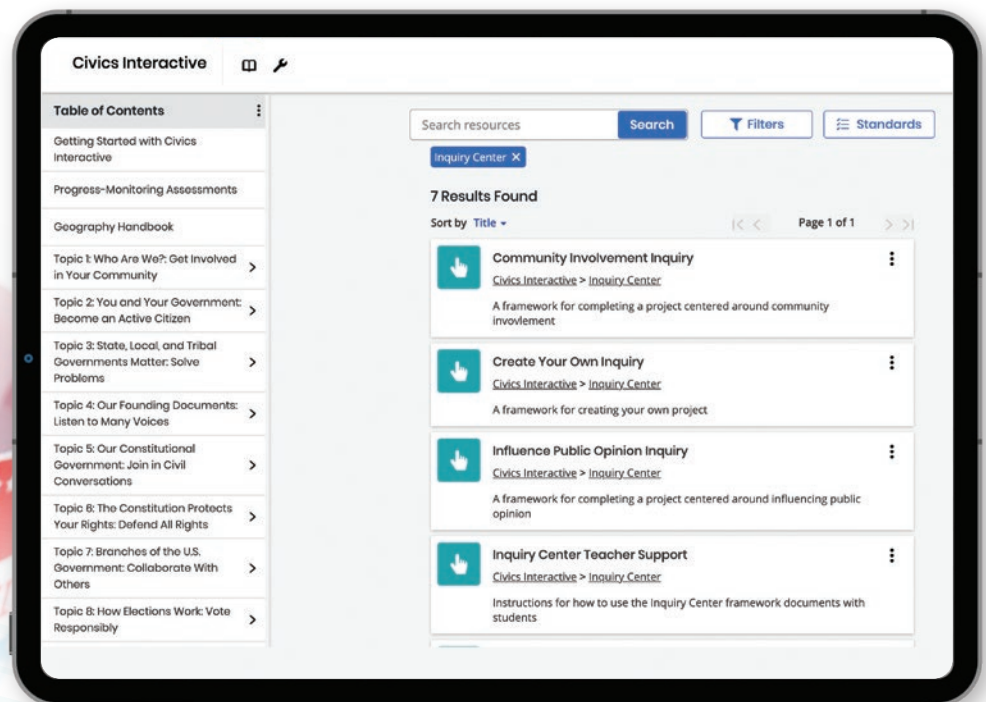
Civics Interactive

Table of Contents

Getting Started with Civics Interactive

Progress-Monitoring Assessments

Geography Handbook

Topic 1: Who Are We?: Get Involved in Your Community

Topic 2: You and Your Government: Become an Active Citizen

Topic 3: State, Local, and Tribal Governments Matter: Solve Problems

Topic 4: Our Founding Documents: Listen to Many Voices

Topic 5: Our Constitutional Government: Join in Civil Conversations

Topic 6: The Constitution Protects Your Rights: Defend All Rights

Topic 7: Branches of the U.S. Government: Collaborate With Others

Topic 8: How Elections Work: Vote Responsibly

Search resources

Search

Filters

Standards

Inquiry Center ×

7 Results Found

Sort by Title

Page 1 of 1

Community Involvement Inquiry

Civics Interactive > Inquiry Center

A framework for completing a project centered around community invovlement

Create Your Own Inquiry

Civics Interactive > Inquiry Center

A framework for creating your own project

Influence Public Opinion Inquiry

Civics Interactive > Inquiry Center

A framework for completing a project centered around influencing public opinion

Inquiry Center Teacher Support

Civics Interactive > Inquiry Center

Instructions for how to use the Inquiry Center framework documents with students